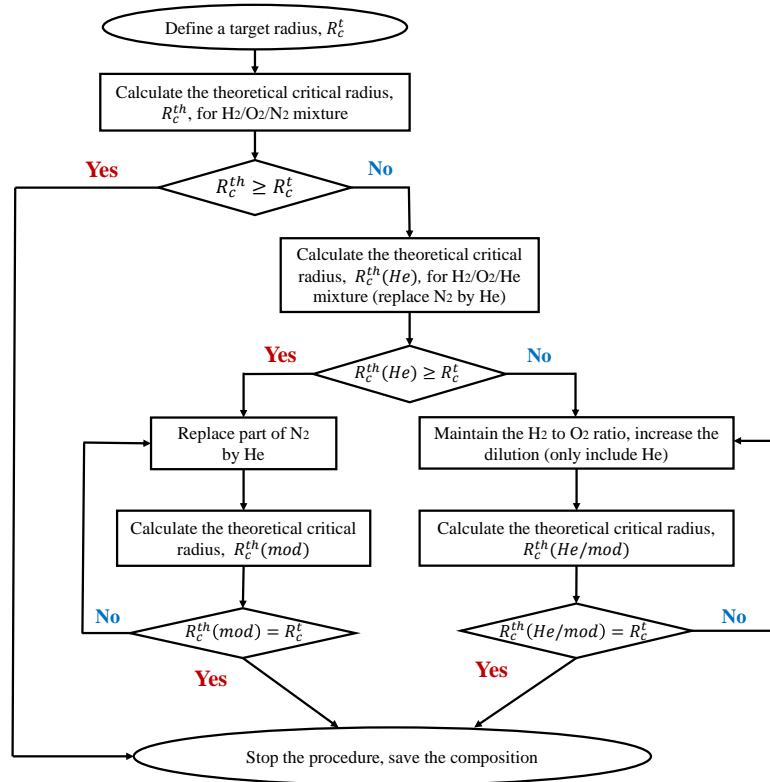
Define a target radius, $R_c^t$

Calculate the theoretical critical radius, $R_c^{th}$, for H$_2$/O$_2$/N$_2$ mixture

Yes

$R_c^{th} \geq R_c^t$

No

Calculate the theoretical critical radius, $R_c^{th}(He)$, for H$_2$/O$_2$/He mixture (replace N$_2$ by He)

Yes

$R_c^{th}(He) \geq R_c^t$

No

Replace part of N$_2$ by He

Maintain the H$_2$ to O$_2$ ratio, increase the dilution (only include He)

Calculate the theoretical critical radius, $R_c^{th}(mod)$

Calculate the theoretical critical radius, $R_c^{th}(He/mod)$

No

$R_c^{th}(mod) = R_c^t$

$R_c^{th}(He/mod) = R_c^t$

No

Yes

Yes

Stop the procedure, save the composition